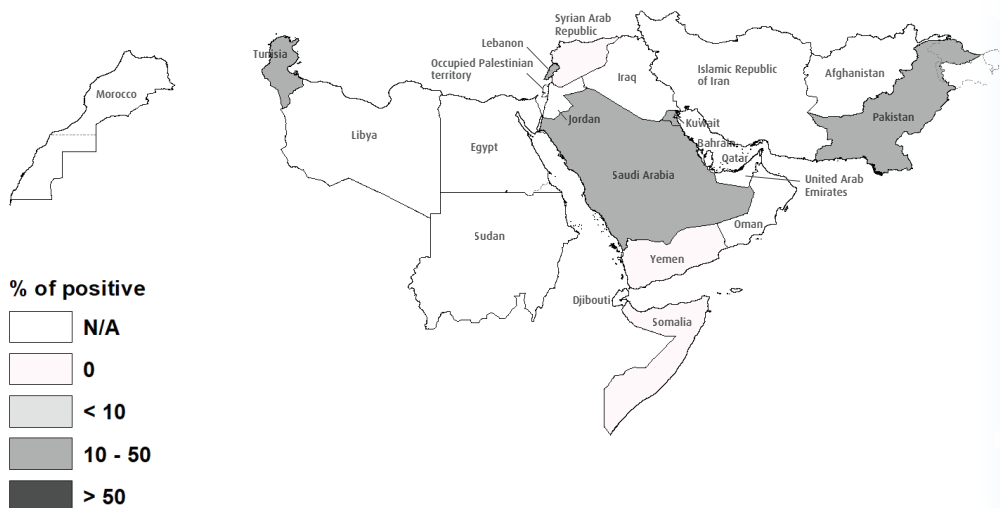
Morocco

Tunisia

Syrian Arab Republic

Lebanon

Occupied Palestinian territory

Iraq

Islamic Republic of Iran

Afghanistan

Libya

Egypt

Jordan

Kuwait

Pakistan

Bahrain

Qatar

Saudi Arabia

United Arab Emirates

Sudan

Oman

Yemen

Djibouti

Somalia

% of positive

N/A

0

< 10

10 - 50

> 50